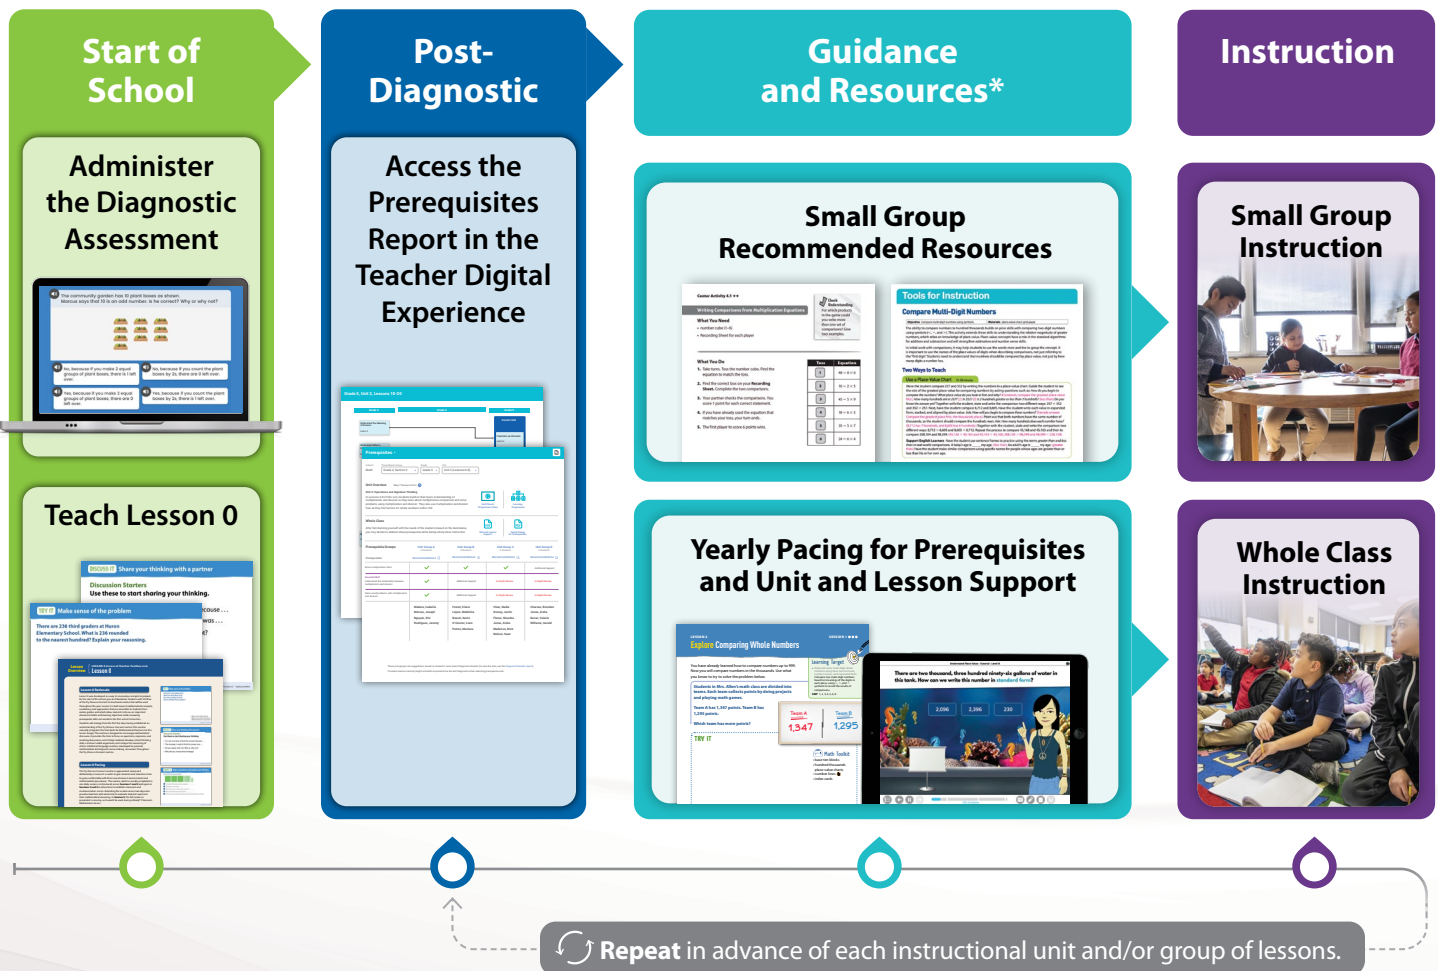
Start of School

Administer the Diagnostic Assessment

Teach Lesson 0

Post-Diagnostic

Access the Prerequisites Report in the Teacher Digital Experience

Guidance and Resources*

Small Group Recommended Resources

Tools for Instruction

Compare Multi-Digit Numbers

Yearly Pacing for Prerequisites and Unit and Lesson Support

Explore Comparing Whole Numbers

Instruction

Small Group Instruction

Whole Class Instruction

Repeat in advance of each instructional unit and/or group of lessons.